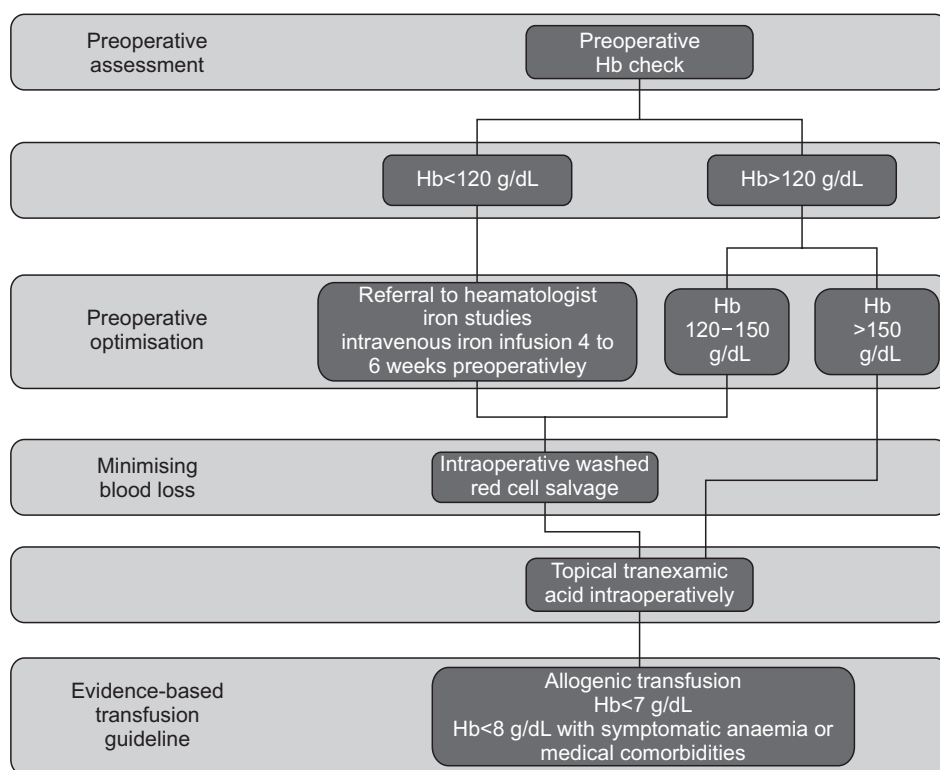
Preoperative assessment

Preoperative Hb check

Hb<120 g/dL

Hb>120 g/dL

Preoperative optimisation

Referral to heamatologist iron studies intravenous iron infusion 4 to 6 weeks preoperativley

Hb 120−150 g/dL

Hb >150 g/dL

Minimising blood loss

Intraoperative washed red cell salvage

Topical tranexamic acid intraoperatively

Evidence-based transfusion guideline

Allogenic transfusion
Hb<7 g/dL
Hb<8 g/dL with symptomatic anaemia or medical comorbidities